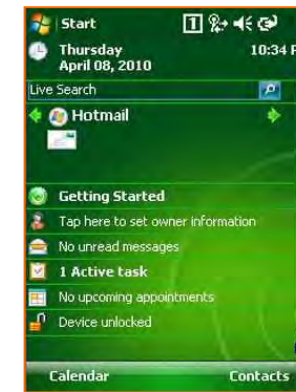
Start

1

Thursday
April 08, 2010

10:34 P

Live Search

Hotmail

Getting Started

Tap here to set owner information

No unread messages

1 Active task

No upcoming appointments

Device unlocked

Calendar

Contacts